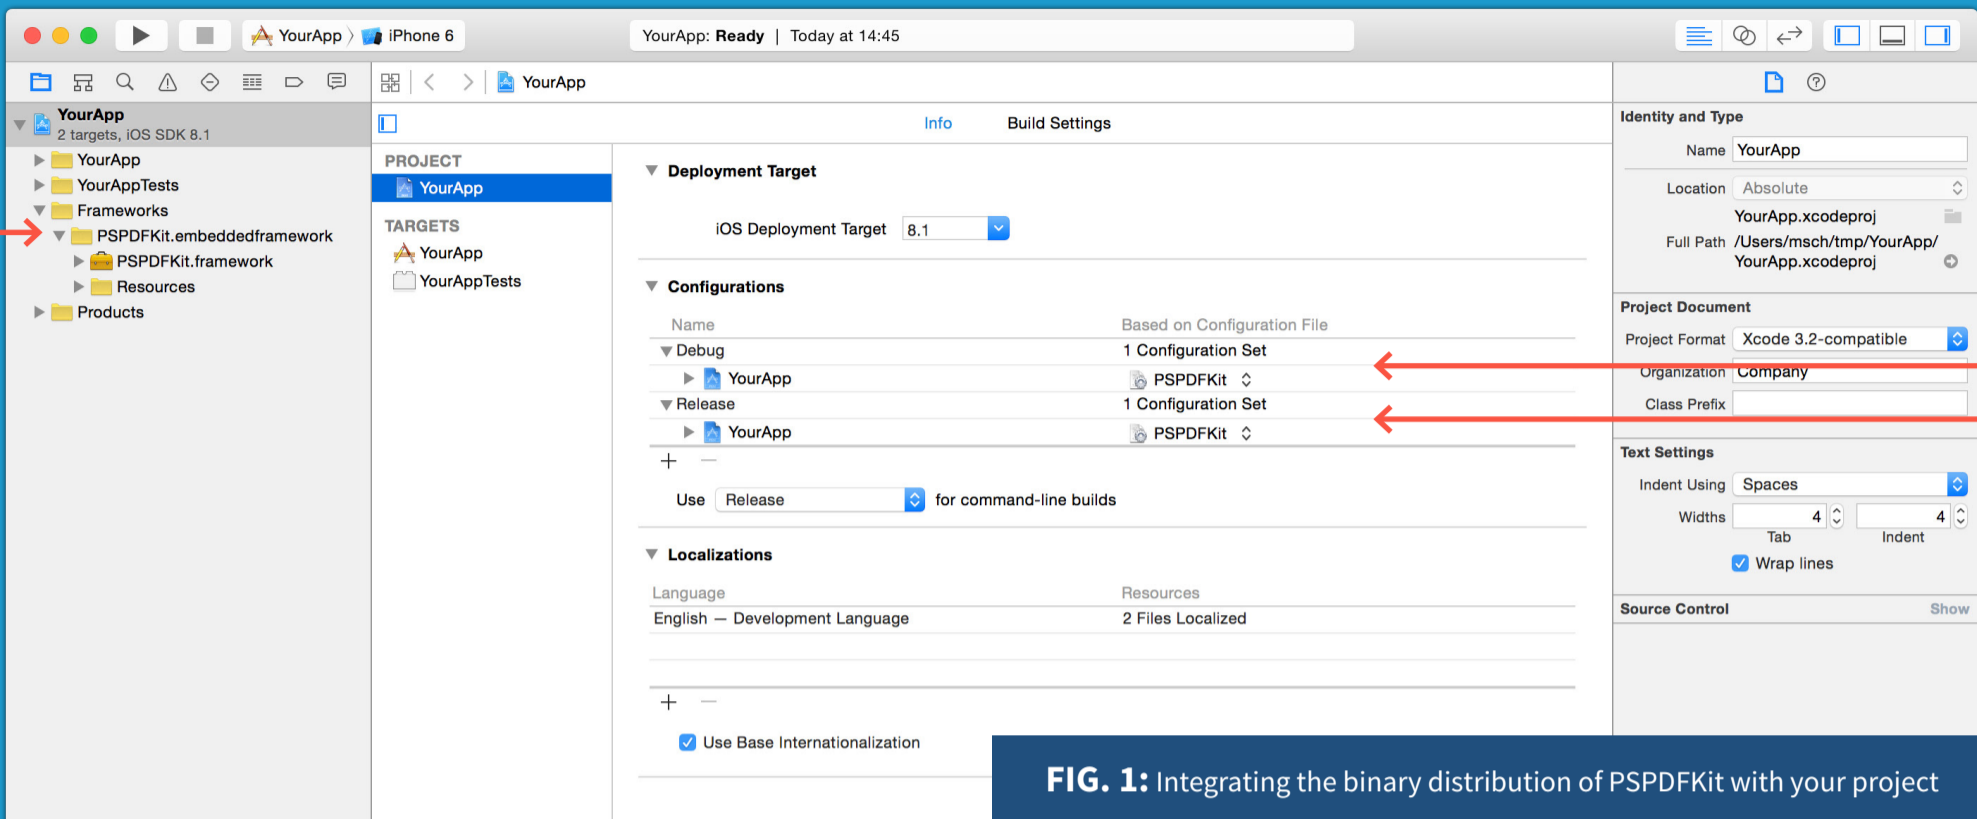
YourApp 〉 iPhone 6

YourApp: Ready | Today at 14:45

YourApp
2 targets, iOS SDK 8.1
YourApp
YourAppTests
Frameworks
PSPDFKit.embeddedframework
PSPDFKit.framework
Resources
Products

YourApp

Info
Build Settings

PROJECT
YourApp
TARGETS
YourApp
YourAppTests

Deployment Target
iOS Deployment Target 8.1

Configurations

| Name | Based on Configuration File |
|---|---|
| Debug | 1 Configuration Set |
| YourApp | PSPDFKit |
| Release | 1 Configuration Set |
| YourApp | PSPDFKit |

+ —

Use Release for command-line builds

Localizations

| Language | Resources |
|---|---|
| English — Development Language | 2 Files Localized |

+ —

Use Base Internationalization

Identity and Type
Name YourApp
Location Absolute
YourApp.xcodeproj
Full Path /Users/msch/tmp/YourApp/YourApp.xcodeproj

Project Document
Project Format Xcode 3.2-compatible
Organization Company
Class Prefix

Text Settings
Indent Using Spaces
Widths 4 4
Tab Indent
Wrap lines

Source Control Show

FIG. 1: Integrating the binary distribution of PSPDFKit with your project